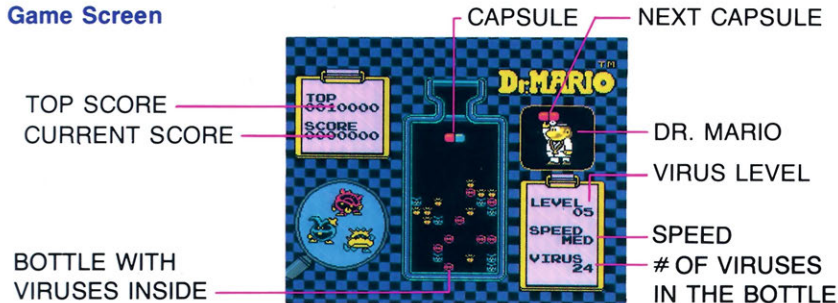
Game Screen

CAPSULE

NEXT CAPSULE

TOP SCORE

CURRENT SCORE

TOP 0010000

SCORE 0000000

Dr. MARIO TM

DR. MARIO

VIRUS LEVEL

LEVEL 05

SPEED MED

VIRUS 24

SPEED

# OF VIRUSES IN THE BOTTLE

BOTTLE WITH VIRUSES INSIDE